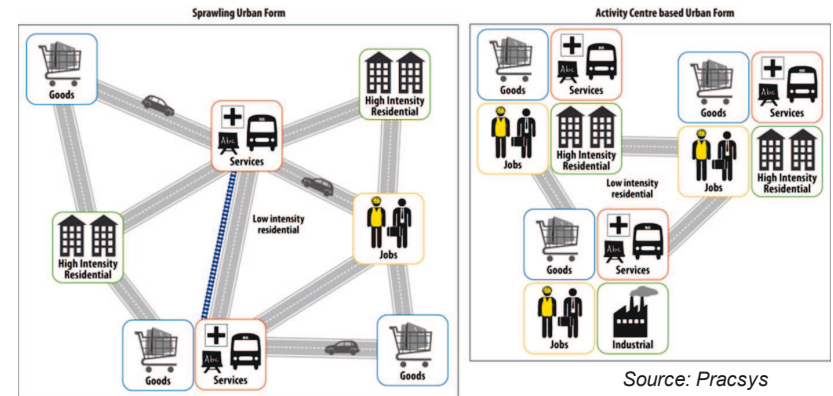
Sprawling Urban Form

Goods

High Intensity Residential

Abc

Services

Low intensity residential

High Intensity Residential

Jobs

Abc

Goods

Services

Goods

Activity Centre based Urban Form

Goods

Abc

Services

Goods

Abc

Services

Jobs

High Intensity Residential

Jobs

High Intensity Residential

Low intensity residential

Goods

Abc

Services

Jobs

Industrial

Source: Pracsys